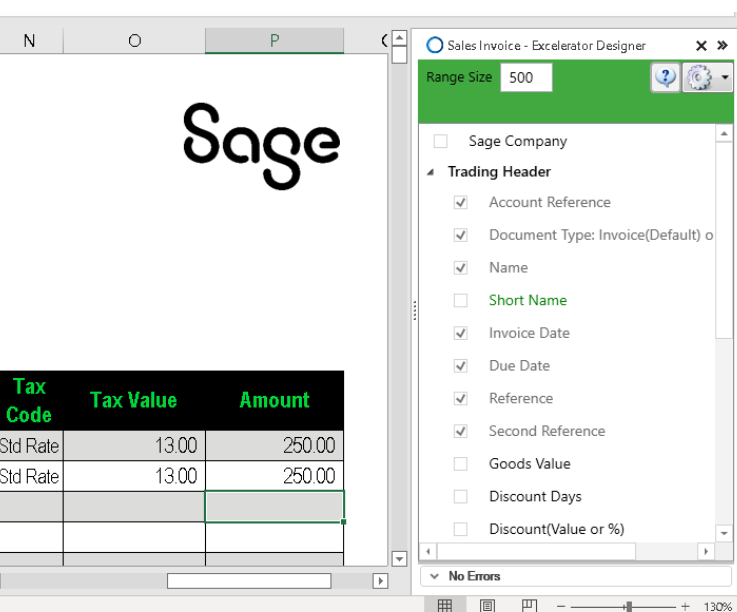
N O P

Sage

| Tax Code | Tax Value | Amount |
|---|---|---|
| Std Rate | 13.00 | 250.00 |
| Std Rate | 13.00 | 250.00 |

Sales Invoice - Excelerator Designer

Range Size 500

Sage Company
Trading Header
Account Reference
Document Type: Invoice(Default) o
Name
Short Name
Invoice Date
Due Date
Reference
Second Reference
Goods Value
Discount Days
Discount(Value or %)

No Errors

130%